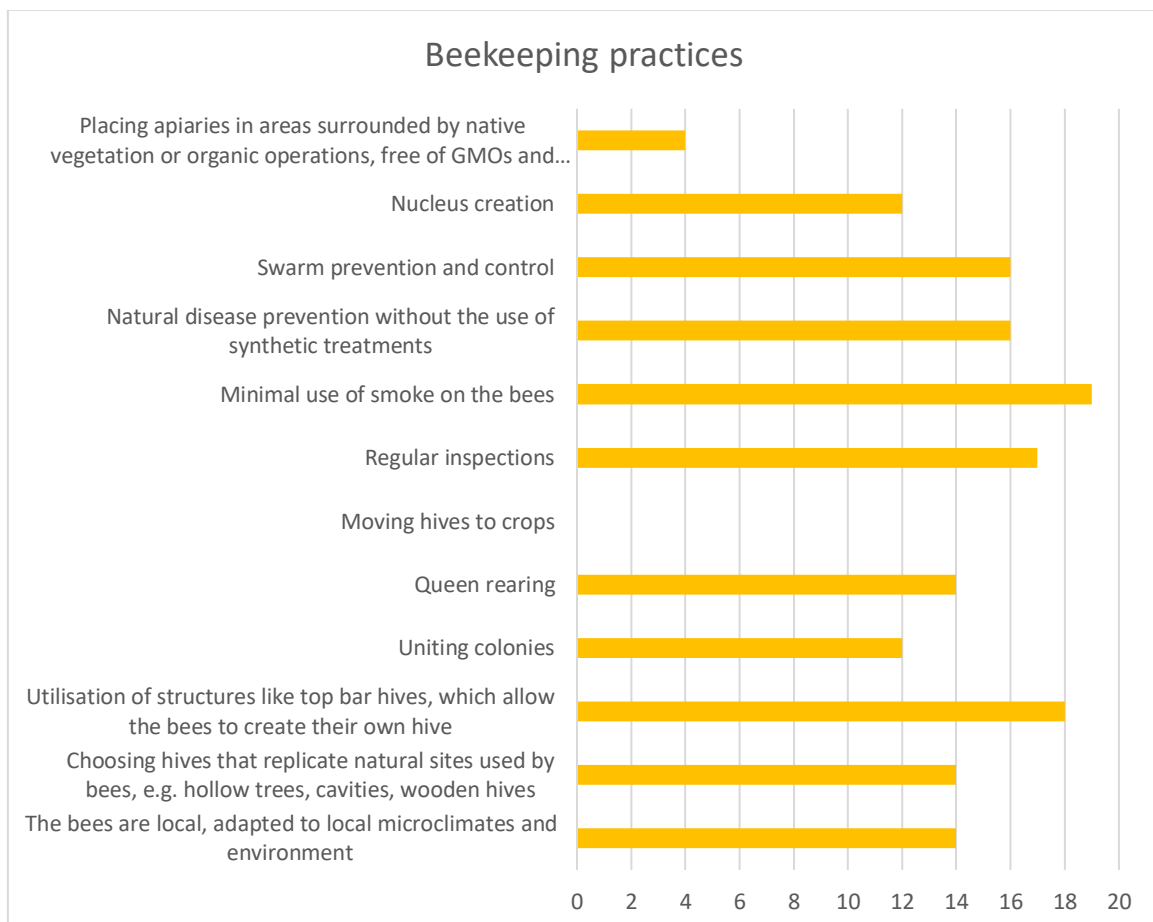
Beekeeping practices

Placing apiaries in areas surrounded by native vegetation or organic operations, free of GMOs and...

Nucleus creation

Swarm prevention and control

Natural disease prevention without the use of synthetic treatments

Minimal use of smoke on the bees

Regular inspections

Moving hives to crops

Queen rearing

Uniting colonies

Utilisation of structures like top bar hives, which allow the bees to create their own hive

Choosing hives that replicate natural sites used by bees, e.g. hollow trees, cavities, wooden hives

The bees are local, adapted to local microclimates and environment

0 2 4 6 8 10 12 14 16 18 20